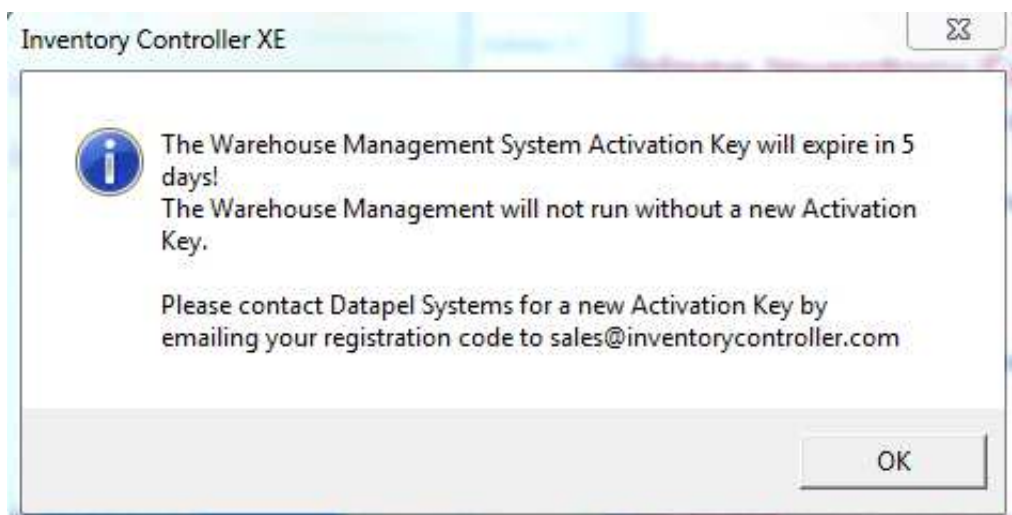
Inventory Controller XE

The Warehouse Management System Activation Key will expire in 5 days!
The Warehouse Management will not run without a new Activation Key.

Please contact Datapel Systems for a new Activation Key by emailing your registration code to sales@inventorycontroller.com

OK